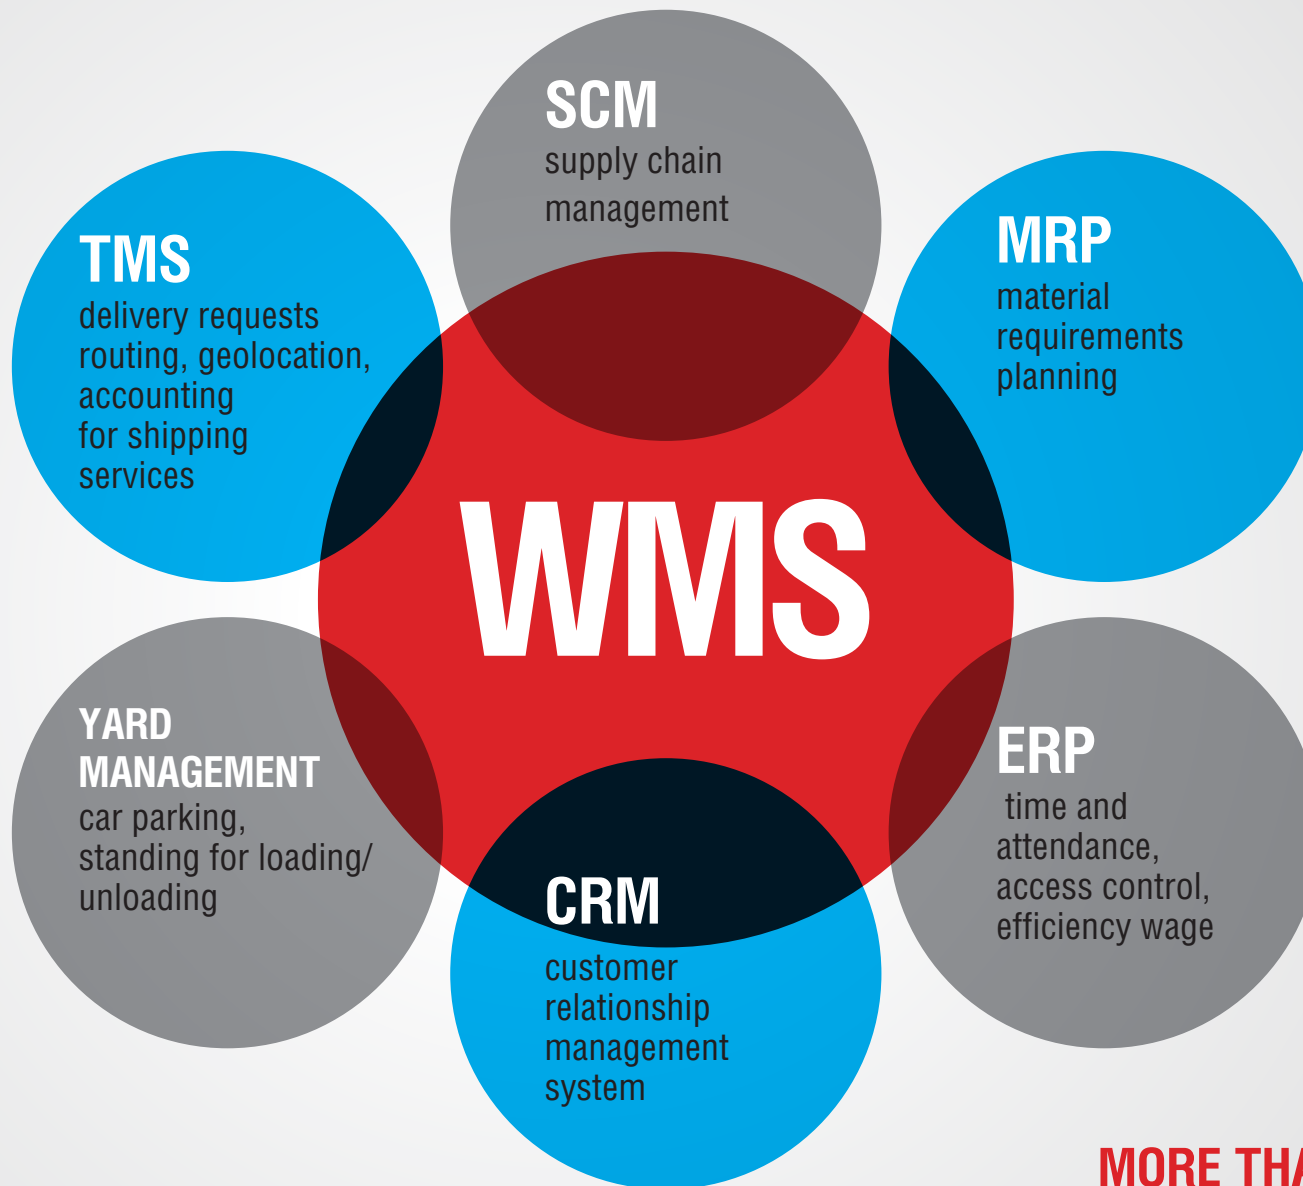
SCM
supply chain management

TMS
delivery requests routing, geolocation, accounting for shipping services

MRP
material requirements planning

WMS

YARD MANAGEMENT
car parking, standing for loading/ unloading

ERP
time and attendance, access control, efficiency wage

CRM
customer relationship management system

MORE THA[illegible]